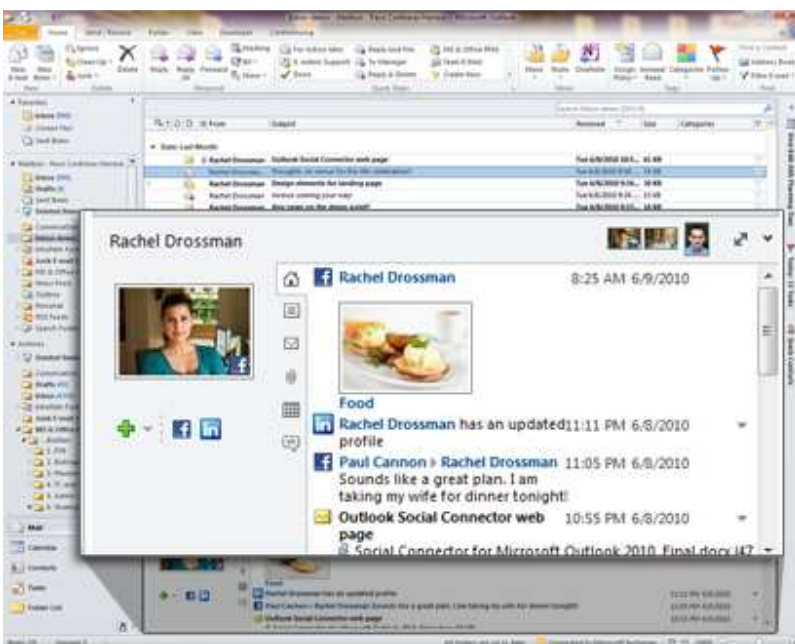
Rachel Drossman

Rachel Drossman 8:25 AM 6/9/2010

Food

Rachel Drossman has an updated profile 11:11 PM 6/8/2010

Paul Cannon › Rachel Drossman 11:05 PM 6/8/2010
Sounds like a great plan. I am taking my wife for dinner tonight!

Outlook Social Connector web page 10:55 PM 6/8/2010
Social Connector for Microsoft Outlook 2010 Final docx (47

Home
Send / Receive
Folder
View
Delete
Reply
Reply All
Forward
Quick Steps
Move
Tags
Find

Favorites
Inbox
Sent Items

From
Subject
Received
Size
Categories

Date: Last Month
Rachel Drossman
Outlook Social Connector web page
Rachel Drossman
Thoughts on venue for the 4th celebration?
Rachel Drossman
Design elements for landing page
Rachel Drossman
Invoice coming your way!

Mail
Calendar
Contacts
Tasks
Folder List

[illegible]